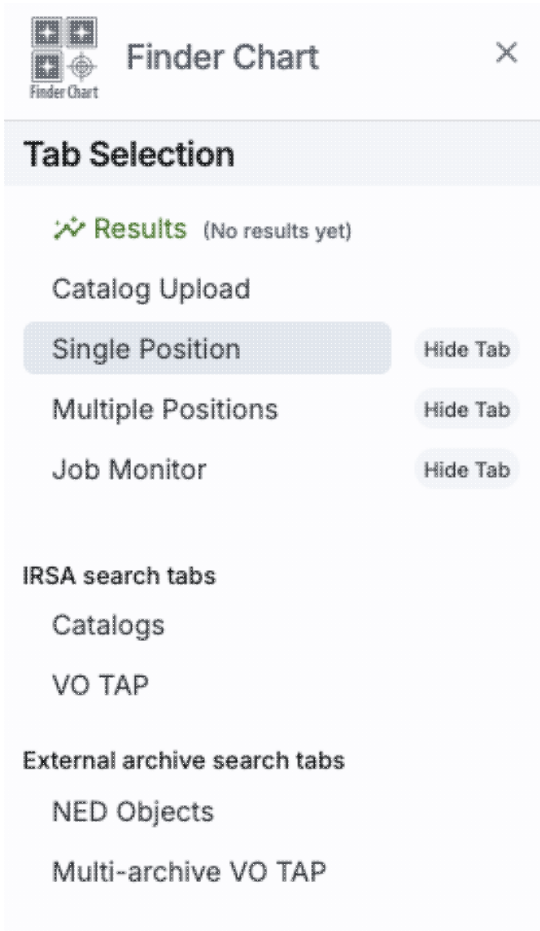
Finder Chart

Finder Chart ×

Tab Selection

Results (No results yet)

Catalog Upload

Single Position Hide Tab

Multiple Positions Hide Tab

Job Monitor Hide Tab

IRSA search tabs

Catalogs

VO TAP

External archive search tabs

NED Objects

Multi-archive VO TAP